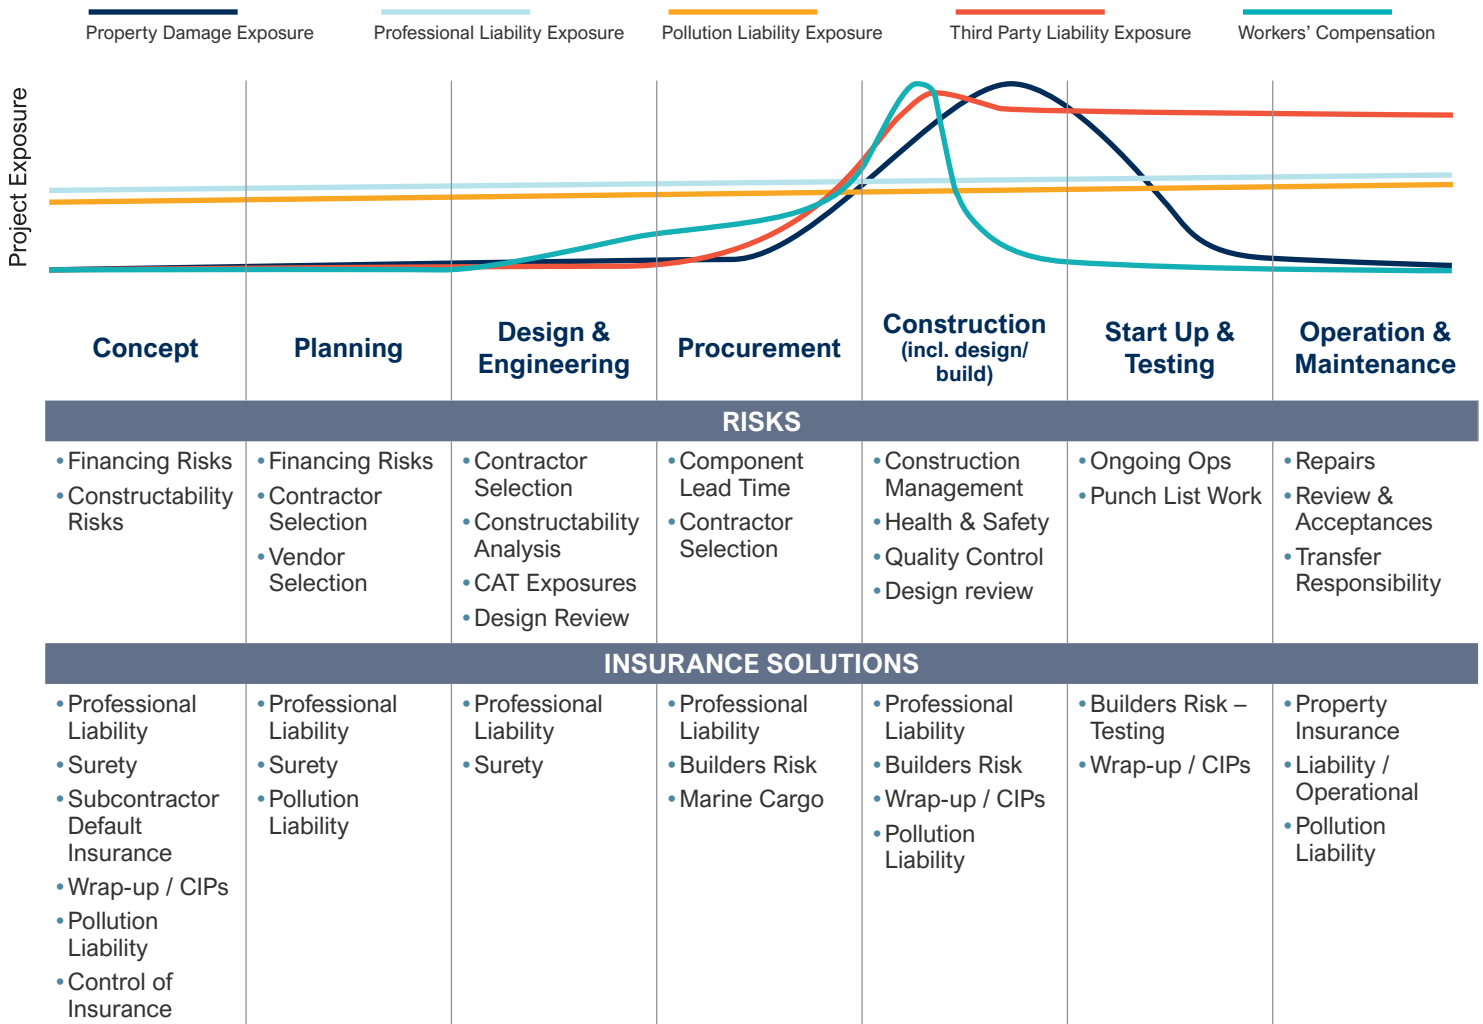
Property Damage Exposure
Professional Liability Exposure
Pollution Liability Exposure
Third Party Liability Exposure
Workers' Compensation

Project Exposure

| Concept | Planning | Design & Engineering | Procurement | Construction (incl. design/ build) | Start Up & Testing | Operation & Maintenance |
|---|---|---|---|---|---|---|
| RISKS | | | | | | |
| • Financing Risks • Constructability Risks | • Financing Risks • Contractor Selection • Vendor Selection | • Contractor Selection • Constructability Analysis • CAT Exposures • Design Review | • Component Lead Time • Contractor Selection | • Construction Management • Health & Safety • Quality Control • Design review | • Ongoing Ops • Punch List Work | • Repairs • Review & Acceptances • Transfer Responsibility |
| INSURANCE SOLUTIONS | | | | | | |
| • Professional Liability • Surety • Subcontractor Default Insurance • Wrap-up / CIPs • Pollution Liability • Control of Insurance | • Professional Liability • Surety • Pollution Liability | • Professional Liability • Surety | • Professional Liability • Builders Risk • Marine Cargo | • Professional Liability • Builders Risk • Wrap-up / CIPs • Pollution Liability | • Builders Risk – Testing • Wrap-up / CIPs | • Property Insurance • Liability / Operational • Pollution Liability |